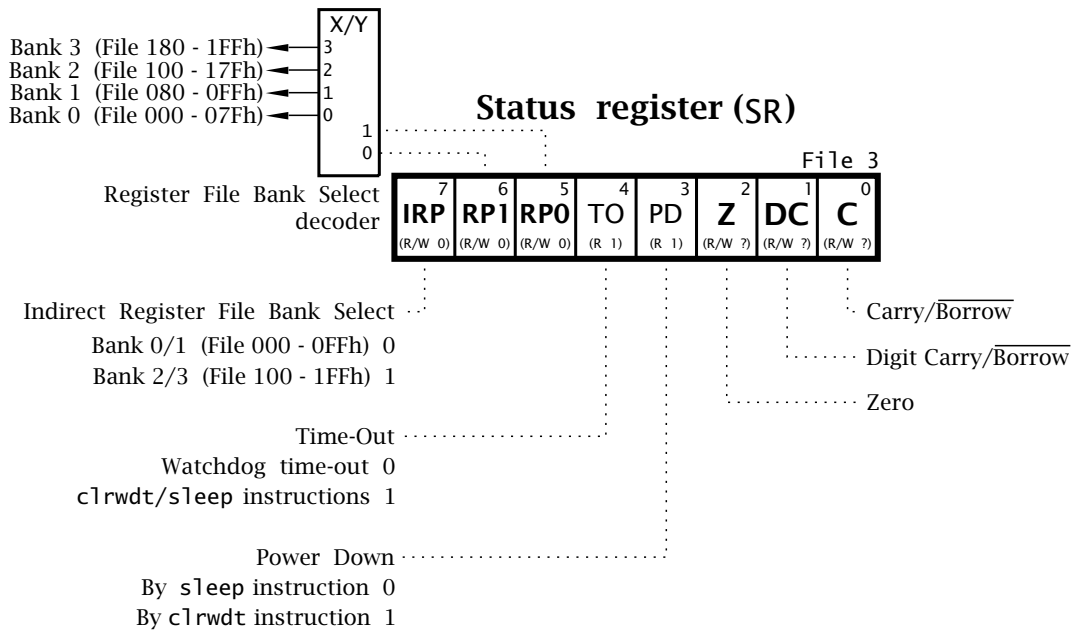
X/Y

Bank 3 (File 180 - 1FFh) 3
Bank 2 (File 100 - 17Fh) 2
Bank 1 (File 080 - 0FFh) 1
Bank 0 (File 000 - 07Fh) 0

1
0

Status register (SR)

File 3

Register File Bank Select decoder

| 7 IRP (R/W 0) | 6 RP1 (R/W 0) | 5 RP0 (R/W 0) | 4 TO (R 1) | 3 PD (R 1) | 2 Z (R/W ?) | 1 DC (R/W ?) | 0 C (R/W ?) |
|---|---|---|---|---|---|---|---|

Indirect Register File Bank Select
Bank 0/1 (File 000 - 0FFh) 0
Bank 2/3 (File 100 - 1FFh) 1

Carry/$\overline{\text{Borrow}}$

Digit Carry/$\overline{\text{Borrow}}$

Zero

Time-Out
Watchdog time-out 0
clrwdt/sleep instructions 1

Power Down
By sleep instruction 0
By clrwdt instruction 1